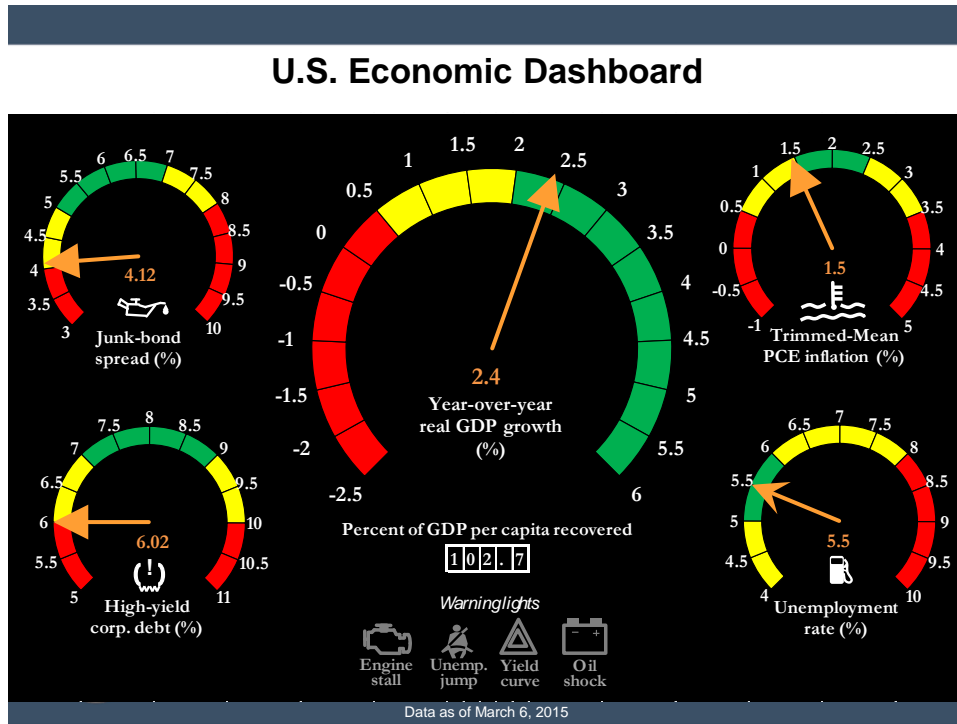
U.S. Economic Dashboard

6 6.5 7
5.5 7.5
5 8
4.5 8.5
4 9
3.5 9.5
3 10
4.12
Junk-bond spread (%)

1.5 2
1 2.5
0.5 3
0 3.5
-0.5 4
-1 4.5
-1.5 5
-2 5.5
-2.5 6
2.4
Year-over-year real GDP growth (%)

1.5 2 2.5
1 3
0.5 3.5
0 4
-0.5 4.5
-1 5
1.5
Trimmed-Mean PCE inflation (%)

7.5 8 8.5
7 9
6.5 9.5
6 10
5.5 10.5
5 11
6.02
High-yield corp. debt (%)

Percent of GDP per capita recovered
102.7

Warninglights
Engine stall
Unemp. jump
Yield curve
Oil shock

6.5 7 7.5
6 8
5.5 8.5
5 9
4.5 9.5
4 10
5.5
Unemployment rate (%)

Data as of March 6, 2015